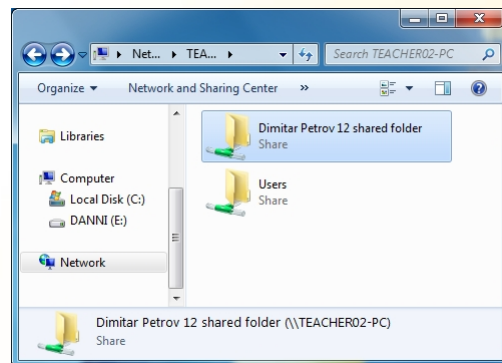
▸ Net... ▸ TEA... ▸

Search TEACHER02-PC

Organize ▾ Network and Sharing Center »

Libraries

Computer

Local Disk (C:)

DANNI (E:)

Network

Dimitar Petrov 12 shared folder
Share

Users
Share

Dimitar Petrov 12 shared folder (\\TEACHER02-PC)
Share